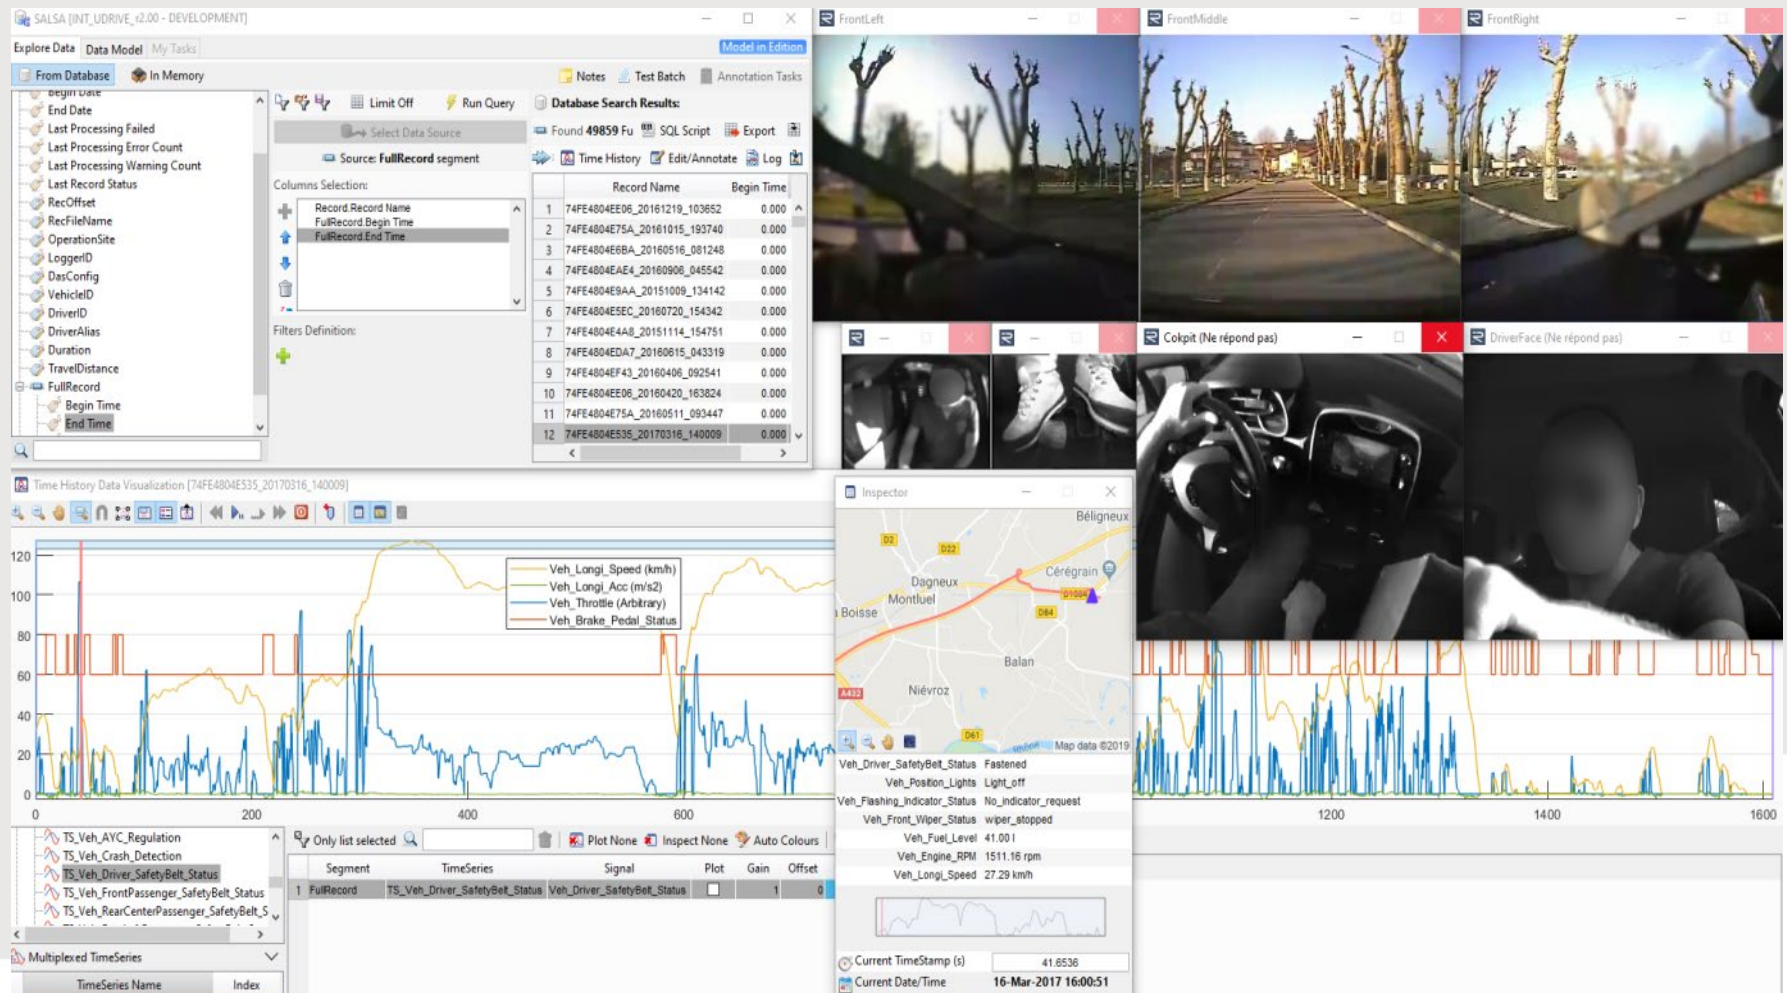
SALSA [INT_UDRIVE_r2.00 - DEVELOPMENT]

Explore Data | Data Model | My Tasks | Model in Edition

From Database | In Memory

Begin Date
End Date
Last Processing Failed
Last Processing Error Count
Last Processing Warning Count
Last Record Status
RecOffset
RecFileName
OperationSite
LoggerID
DasConfig
VehicleID
DriverID
DriverAlias
Duration
TravelDistance
FullRecord
Begin Time
End Time

Limit Off | Run Query
Select Data Source
Source: FullRecord segment
Columns Selection:
Record.Record Name
FullRecord.Begin Time
FullRecord.End Time
Filters Definition:

Notes | Test Batch | Annotation Tasks
Database Search Results:
Found 49859 Fu | SQL Script | Export
Time History | Edit/Annotate | Log

| | Record Name | Begin Time |
|---|---|---|
| 1 | 74FE4804EE06_20161219_103652 | 0.000 |
| 2 | 74FE4804E75A_20161015_193740 | 0.000 |
| 3 | 74FE4804E6BA_20160516_081248 | 0.000 |
| 4 | 74FE4804EAE4_20160906_045542 | 0.000 |
| 5 | 74FE4804E9AA_20151009_134142 | 0.000 |
| 6 | 74FE4804E5EC_20160720_154342 | 0.000 |
| 7 | 74FE4804E4A8_20151114_154751 | 0.000 |
| 8 | 74FE4804EDA7_20160615_043319 | 0.000 |
| 9 | 74FE4804EF43_20160406_092541 | 0.000 |
| 10 | 74FE4804EE06_20160420_163824 | 0.000 |
| 11 | 74FE4804E75A_20160511_093447 | 0.000 |
| 12 | 74FE4804E535_20170316_140009 | 0.000 |

FrontLeft
FrontMiddle
FrontRight
Cokpit (Ne répond pas)
DriverFace (Ne répond pas)

Time History Data Visualization [74FE4804E535_20170316_140009]

Veh_Longi_Speed (km/h)
Veh_Longi_Acc (m/s2)
Veh_Throttle (Arbitrary)
Veh_Brake_Pedal_Status

120
100
80
60
40
20
0
0
200
400
600
1200
1400
1600

Inspector
Béligneux
D2
D22
Dagneux
Montluel
Cérégrain
D1084
D84
Boisse
Balan
Niévroz
A432
D61
Map data ©2019

Veh_Driver_SafetyBelt_Status Fastened
Veh_Position_Lights Light_off
Veh_Flashing_Indicator_Status No_indicator_request
Veh_Front_Wiper_Status wiper_stopped
Veh_Fuel_Level 41.00 l
Veh_Engine_RPM 1511.16 rpm
Veh_Longi_Speed 27.29 km/h

Current TimeStamp (s) 41.6536
Current Date/Time 16-Mar-2017 16:00:51

TS_Veh_AYC_Regulation
TS_Veh_Crash_Detection
TS_Veh_Driver_SafetyBelt_Status
TS_Veh_FrontPassenger_SafetyBelt_Status
TS_Veh_RearCenterPassenger_SafetyBelt_S

Multiplexed TimeSeries
TimeSeries Name | Index

Only list selected | Plot None | Inspect None | Auto Colours

| | Segment | TimeSeries | Signal | Plot | Gain | Offset |
|---|---|---|---|---|---|---|
| 1 | FullRecord | TS_Veh_Driver_SafetyBelt_Status | Veh_Driver_SafetyBelt_Status | | 1 | 0 |